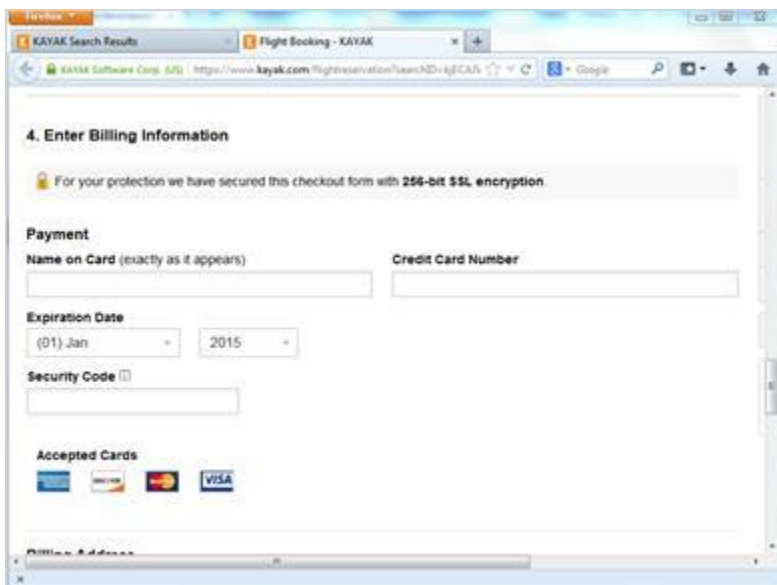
Firefox

KAYAK Search Results

Flight Booking - KAYAK

KAYAK Software Corp. (US) https://www.kayak.com/flightreservation?searchID=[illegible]

Google

4. Enter Billing Information

For your protection we have secured this checkout form with 256-bit SSL encryption.

Payment

Name on Card (exactly as it appears)

Credit Card Number

Expiration Date

(01) Jan

2015

Security Code

Accepted Cards

VISA

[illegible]